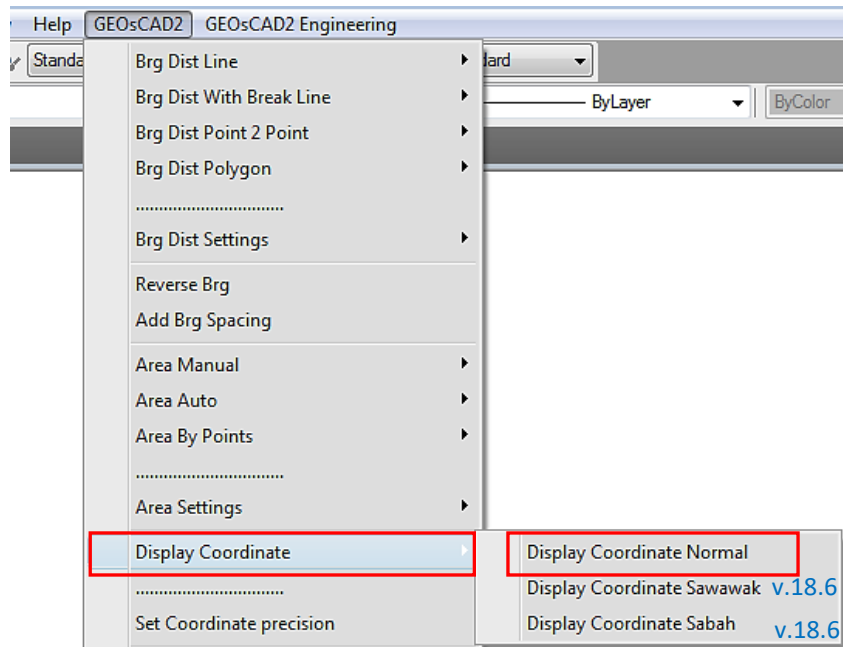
Help GEOsCAD2 GEOsCAD2 Engineering

Standa

dard

ByLayer

ByColor

Brg Dist Line
Brg Dist With Break Line
Brg Dist Point 2 Point
Brg Dist Polygon
...............................
Brg Dist Settings
Reverse Brg
Add Brg Spacing
Area Manual
Area Auto
Area By Points
...............................
Area Settings
Display Coordinate
...............................
Set Coordinate precision

Display Coordinate Normal
Display Coordinate Sawawak v.18.6
Display Coordinate Sabah v.18.6